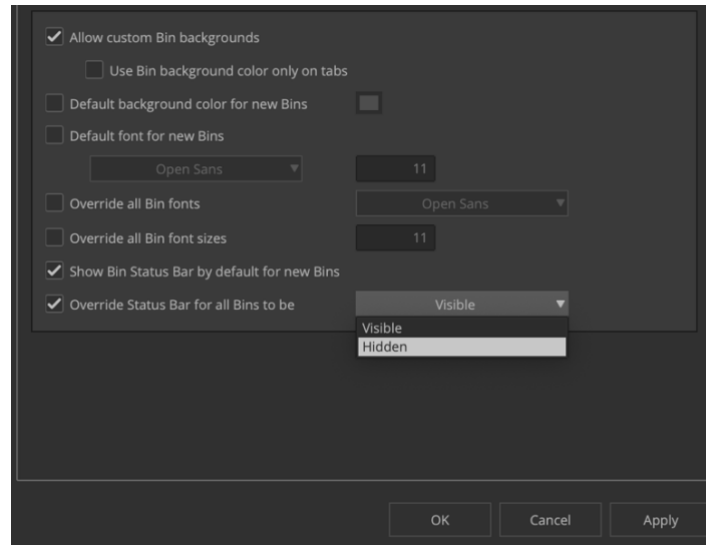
Allow custom Bin backgrounds

Use Bin background color only on tabs

Default background color for new Bins

Default font for new Bins

Open Sans

11

Override all Bin fonts

Open Sans

Override all Bin font sizes

11

Show Bin Status Bar by default for new Bins

Override Status Bar for all Bins to be

Visible

Visible

Hidden

OK

Cancel

Apply